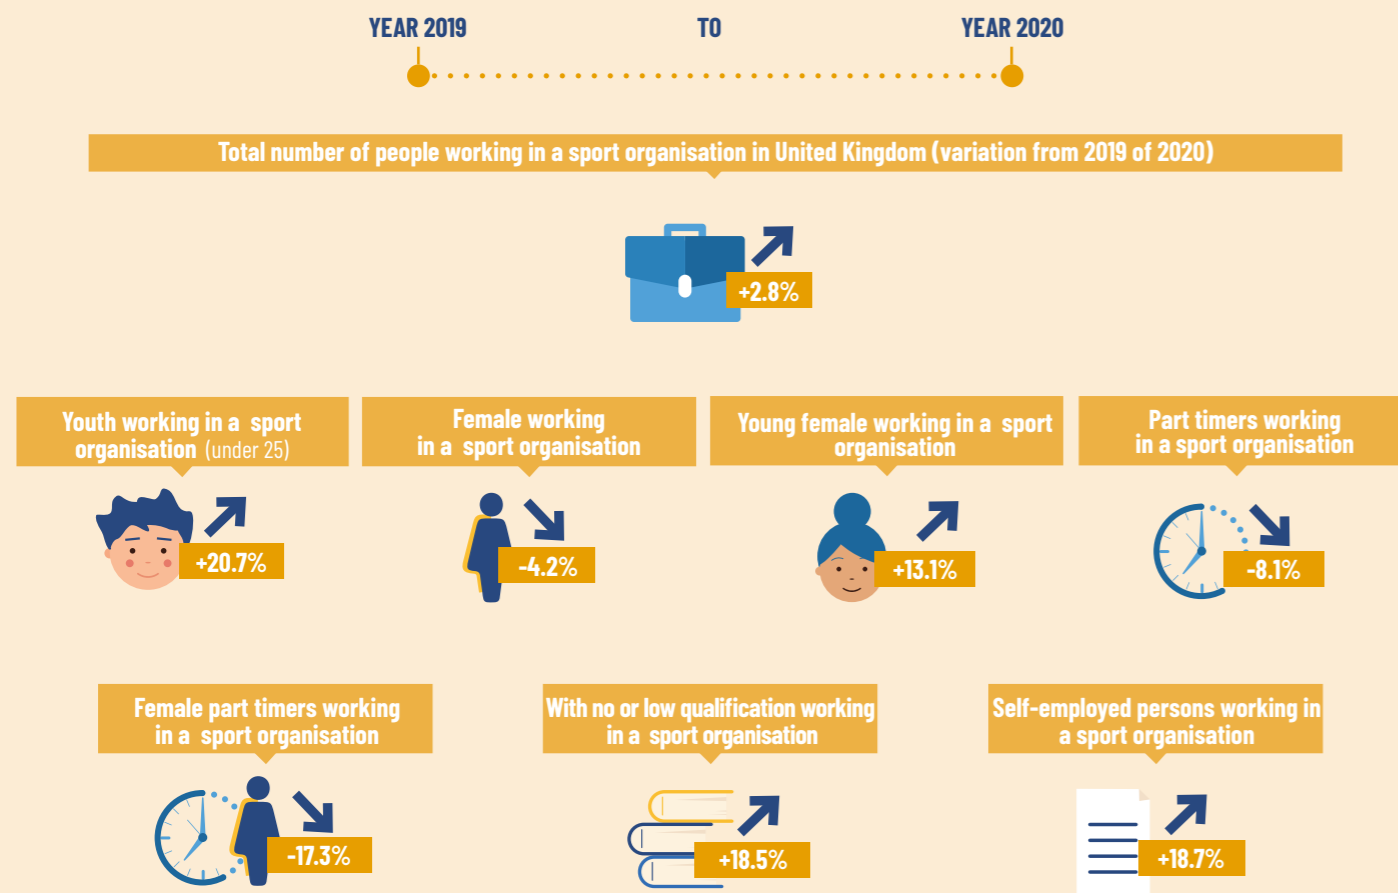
YEAR 2019 TO YEAR 2020

Total number of people working in a sport organisation in United Kingdom (variation from 2019 of 2020)

+2.8%

Youth working in a sport organisation (under 25)

+20.7%

Female working in a sport organisation

-4.2%

Young female working in a sport organisation

+13.1%

Part timers working in a sport organisation

-8.1%

Female part timers working in a sport organisation

-17.3%

With no or low qualification working in a sport organisation

+18.5%

Self-employed persons working in a sport organisation

+18.7%